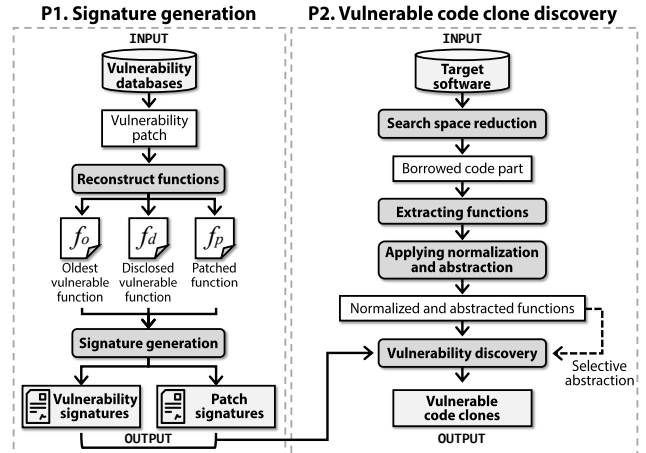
P1. Signature generation

INPUT

Vulnerability databases

Vulnerability patch

Reconstruct functions

$f_o$ Oldest vulnerable function

$f_d$ Disclosed vulnerable function

$f_p$ Patched function

Signature generation

Vulnerability signatures

Patch signatures

OUTPUT

P2. Vulnerable code clone discovery

INPUT

Target software

Search space reduction

Borrowed code part

Extracting functions

Applying normalization and abstraction

Normalized and abstracted functions

Vulnerability discovery

Selective abstraction

Vulnerable code clones

OUTPUT